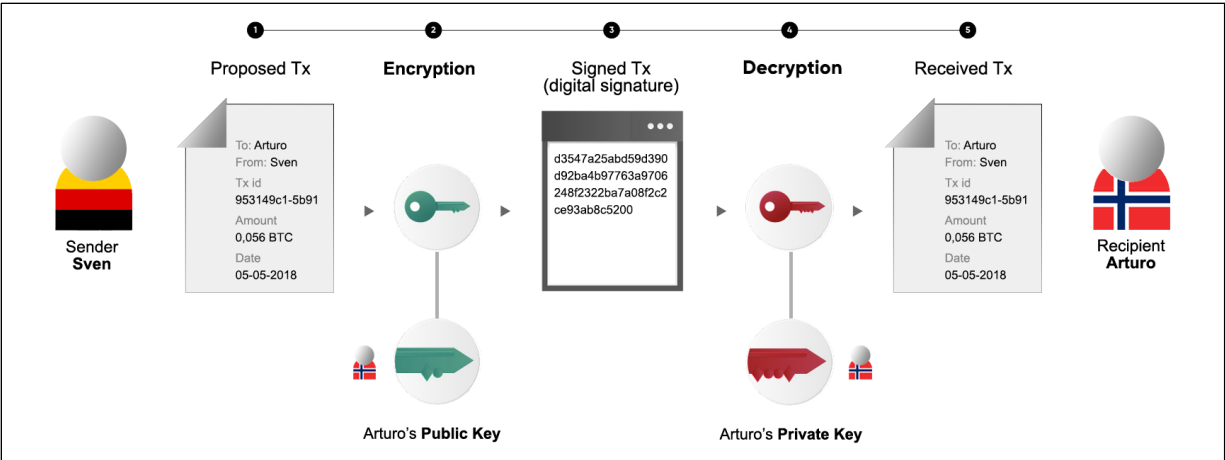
1 2 3 4 5

Proposed Tx

Encryption

Signed Tx
(digital signature)

Decryption

Received Tx

Sender
**Sven**

To: Arturo
From: Sven
Tx id
953149c1-5b91
Amount
0,056 BTC
Date
05-05-2018

d3547a25abd59d390
d92ba4b97763a9706
248f2322ba7a08f2c2
ce93ab8c5200

To: Arturo
From: Sven
Tx id
953149c1-5b91
Amount
0,056 BTC
Date
05-05-2018

Recipient
**Arturo**

Arturo's **Public Key**

Arturo's **Private Key**